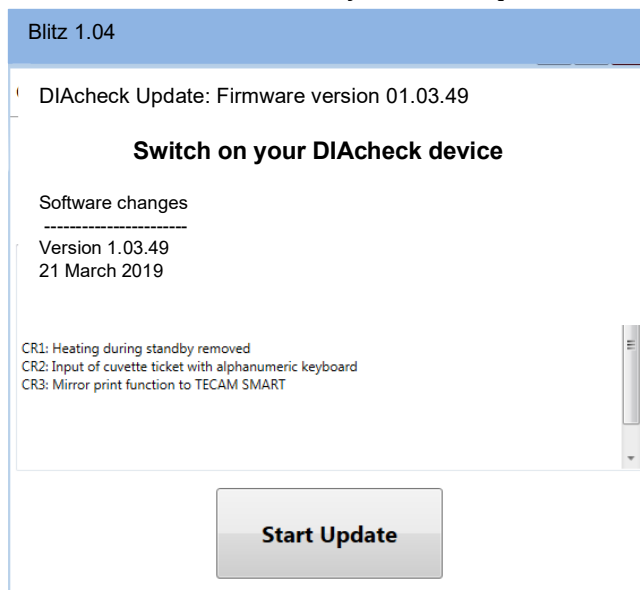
Blitz 1.04

DIAcheck Update: Firmware version 01.03.49

Switch on your DIAcheck device

Software changes
----------------------
Version 1.03.49
21 March 2019

CR1: Heating during standby removed
CR2: Input of cuvette ticket with alphanumeric keyboard
CR3: Mirror print function to TECAM SMART

Start Update